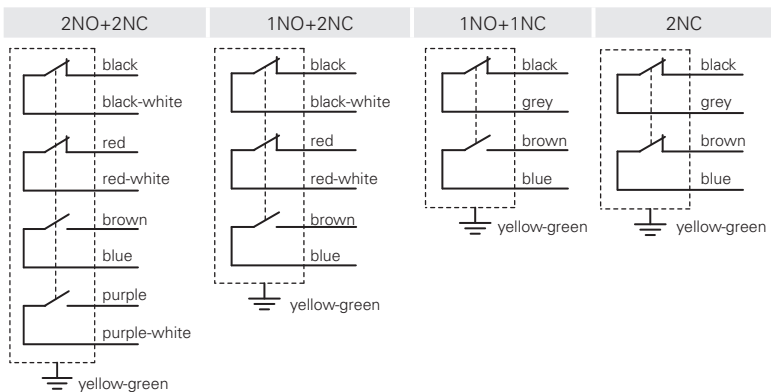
2NO+2NC

black
black-white
red
red-white
brown
blue
purple
purple-white
yellow-green

1NO+2NC

black
black-white
red
red-white
brown
blue
yellow-green

1NO+1NC

black
grey
brown
blue
yellow-green

2NC

black
grey
brown
blue
yellow-green